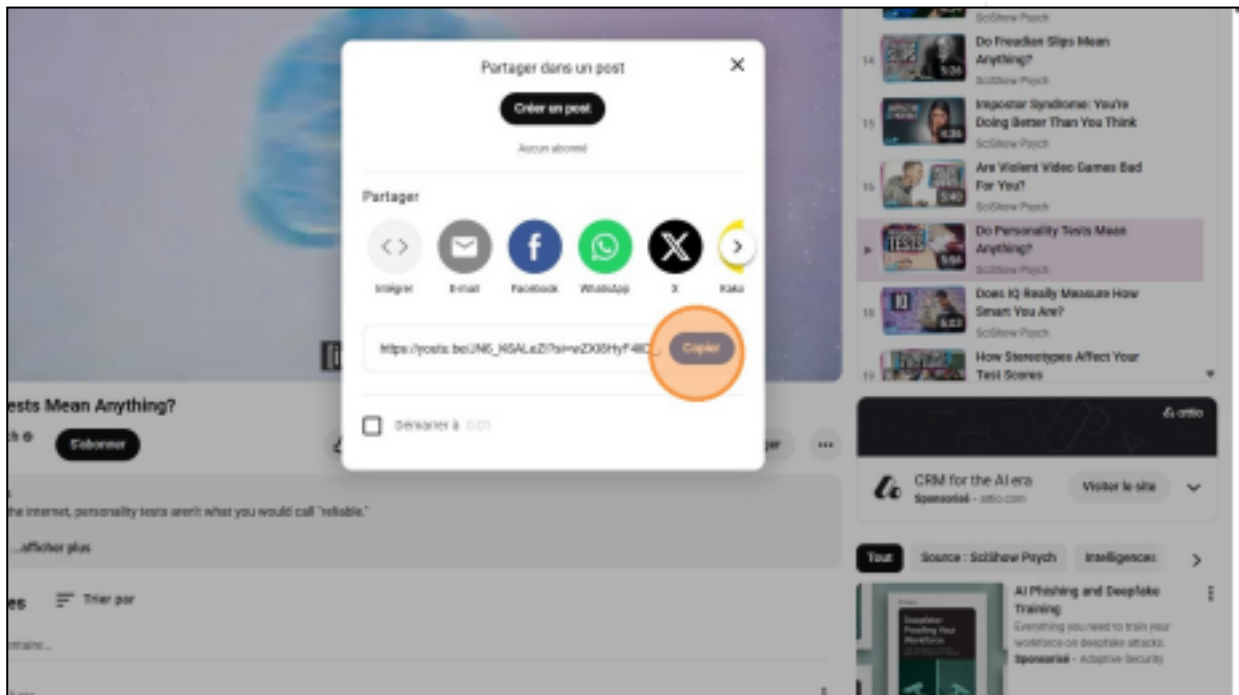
Partager dans un post

Créer un post

Aucun abonné

Partager

Intégrer E-mail Facebook WhatsApp X Kaka

https://youtu.be/JN6_HSALaZI?si=eZX0lHyF48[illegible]

Copier

Démarrer à 0:01

ests Mean Anything?

S'abonner

the internet, personality tests aren't what you would call "reliable."

...afficher plus

Trier par

SciShow Psych

14 Do Freudian Slips Mean Anything? SciShow Psych 5:26

15 Impostor Syndrome: You're Doing Better Than You Think SciShow Psych 4:36

16 Are Violent Video Games Bad For You? SciShow Psych 5:40

Do Personality Tests Mean Anything? SciShow Psych 5:56

18 Does IQ Really Measure How Smart You Are? SciShow Psych 6:07

19 How Stereotypes Affect Your Test Scores

attio

CRM for the AI era
Sponsorisé · attio.com

Visiter le site

Tout Source : SciShow Psych Intelligences

AI Phishing and Deepfake Training
Everything you need to train your workforce on deepfake attacks.
Sponsorisé · Adaptive Security